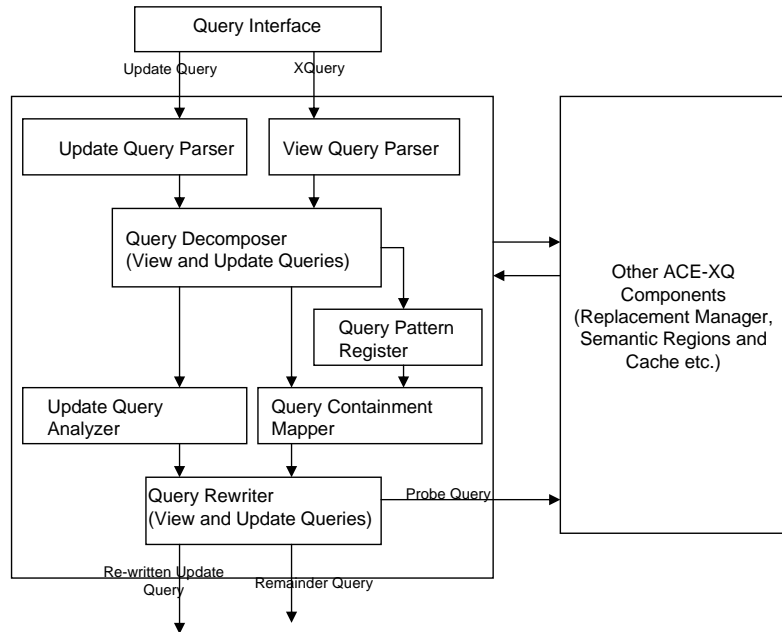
Query Interface

Update Query

XQuery

Update Query Parser

View Query Parser

Query Decomposer (View and Update Queries)

Query Pattern Register

Update Query Analyzer

Query Containment Mapper

Query Rewriter (View and Update Queries)

Probe Query

Re-written Update Query

Remainder Query

Other ACE-XQ Components (Replacement Manager, Semantic Regions and Cache etc.)